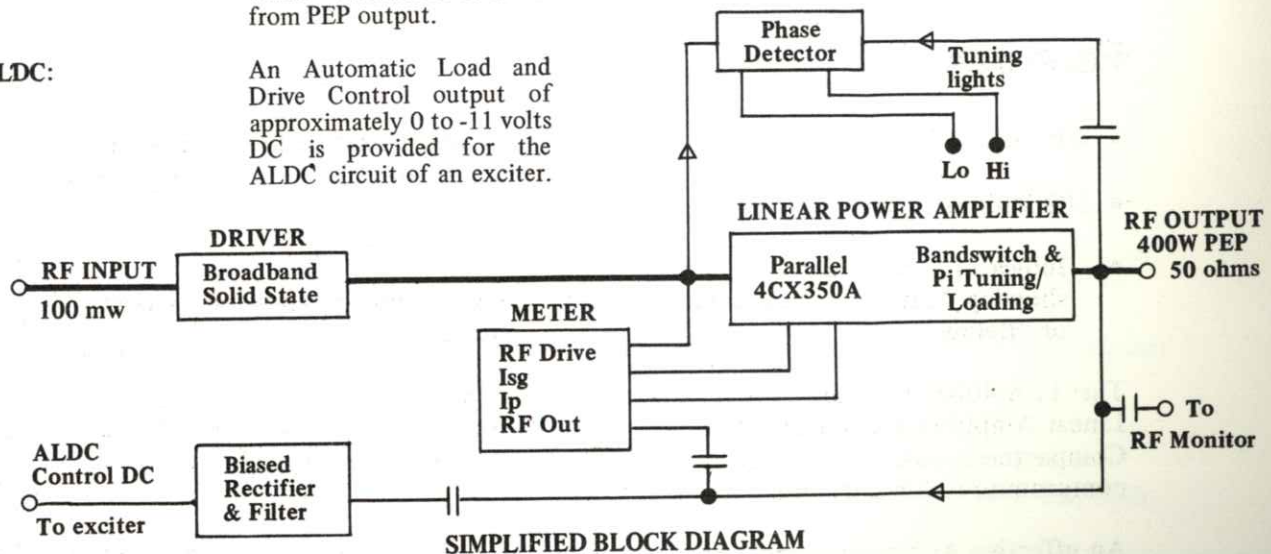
from PEP output.

LDC: An Automatic Load and Drive Control output of approximately 0 to -11 volts DC is provided for the ALDC circuit of an exciter.

Phase Detector

Tuning lights

Lo Hi

LINEAR POWER AMPLIFIER

RF OUTPUT 400W PEP

50 ohms

DRIVER

RF INPUT

100 mw

Broadband Solid State

Parallel 4CX350A

Bandswitch & Pi Tuning/ Loading

METER

RF Drive
Isg
Ip
RF Out

To RF Monitor

ALDC Control DC

To exciter

Biased Rectifier & Filter

SIMPLIFIED BLOCK DIAGRAM